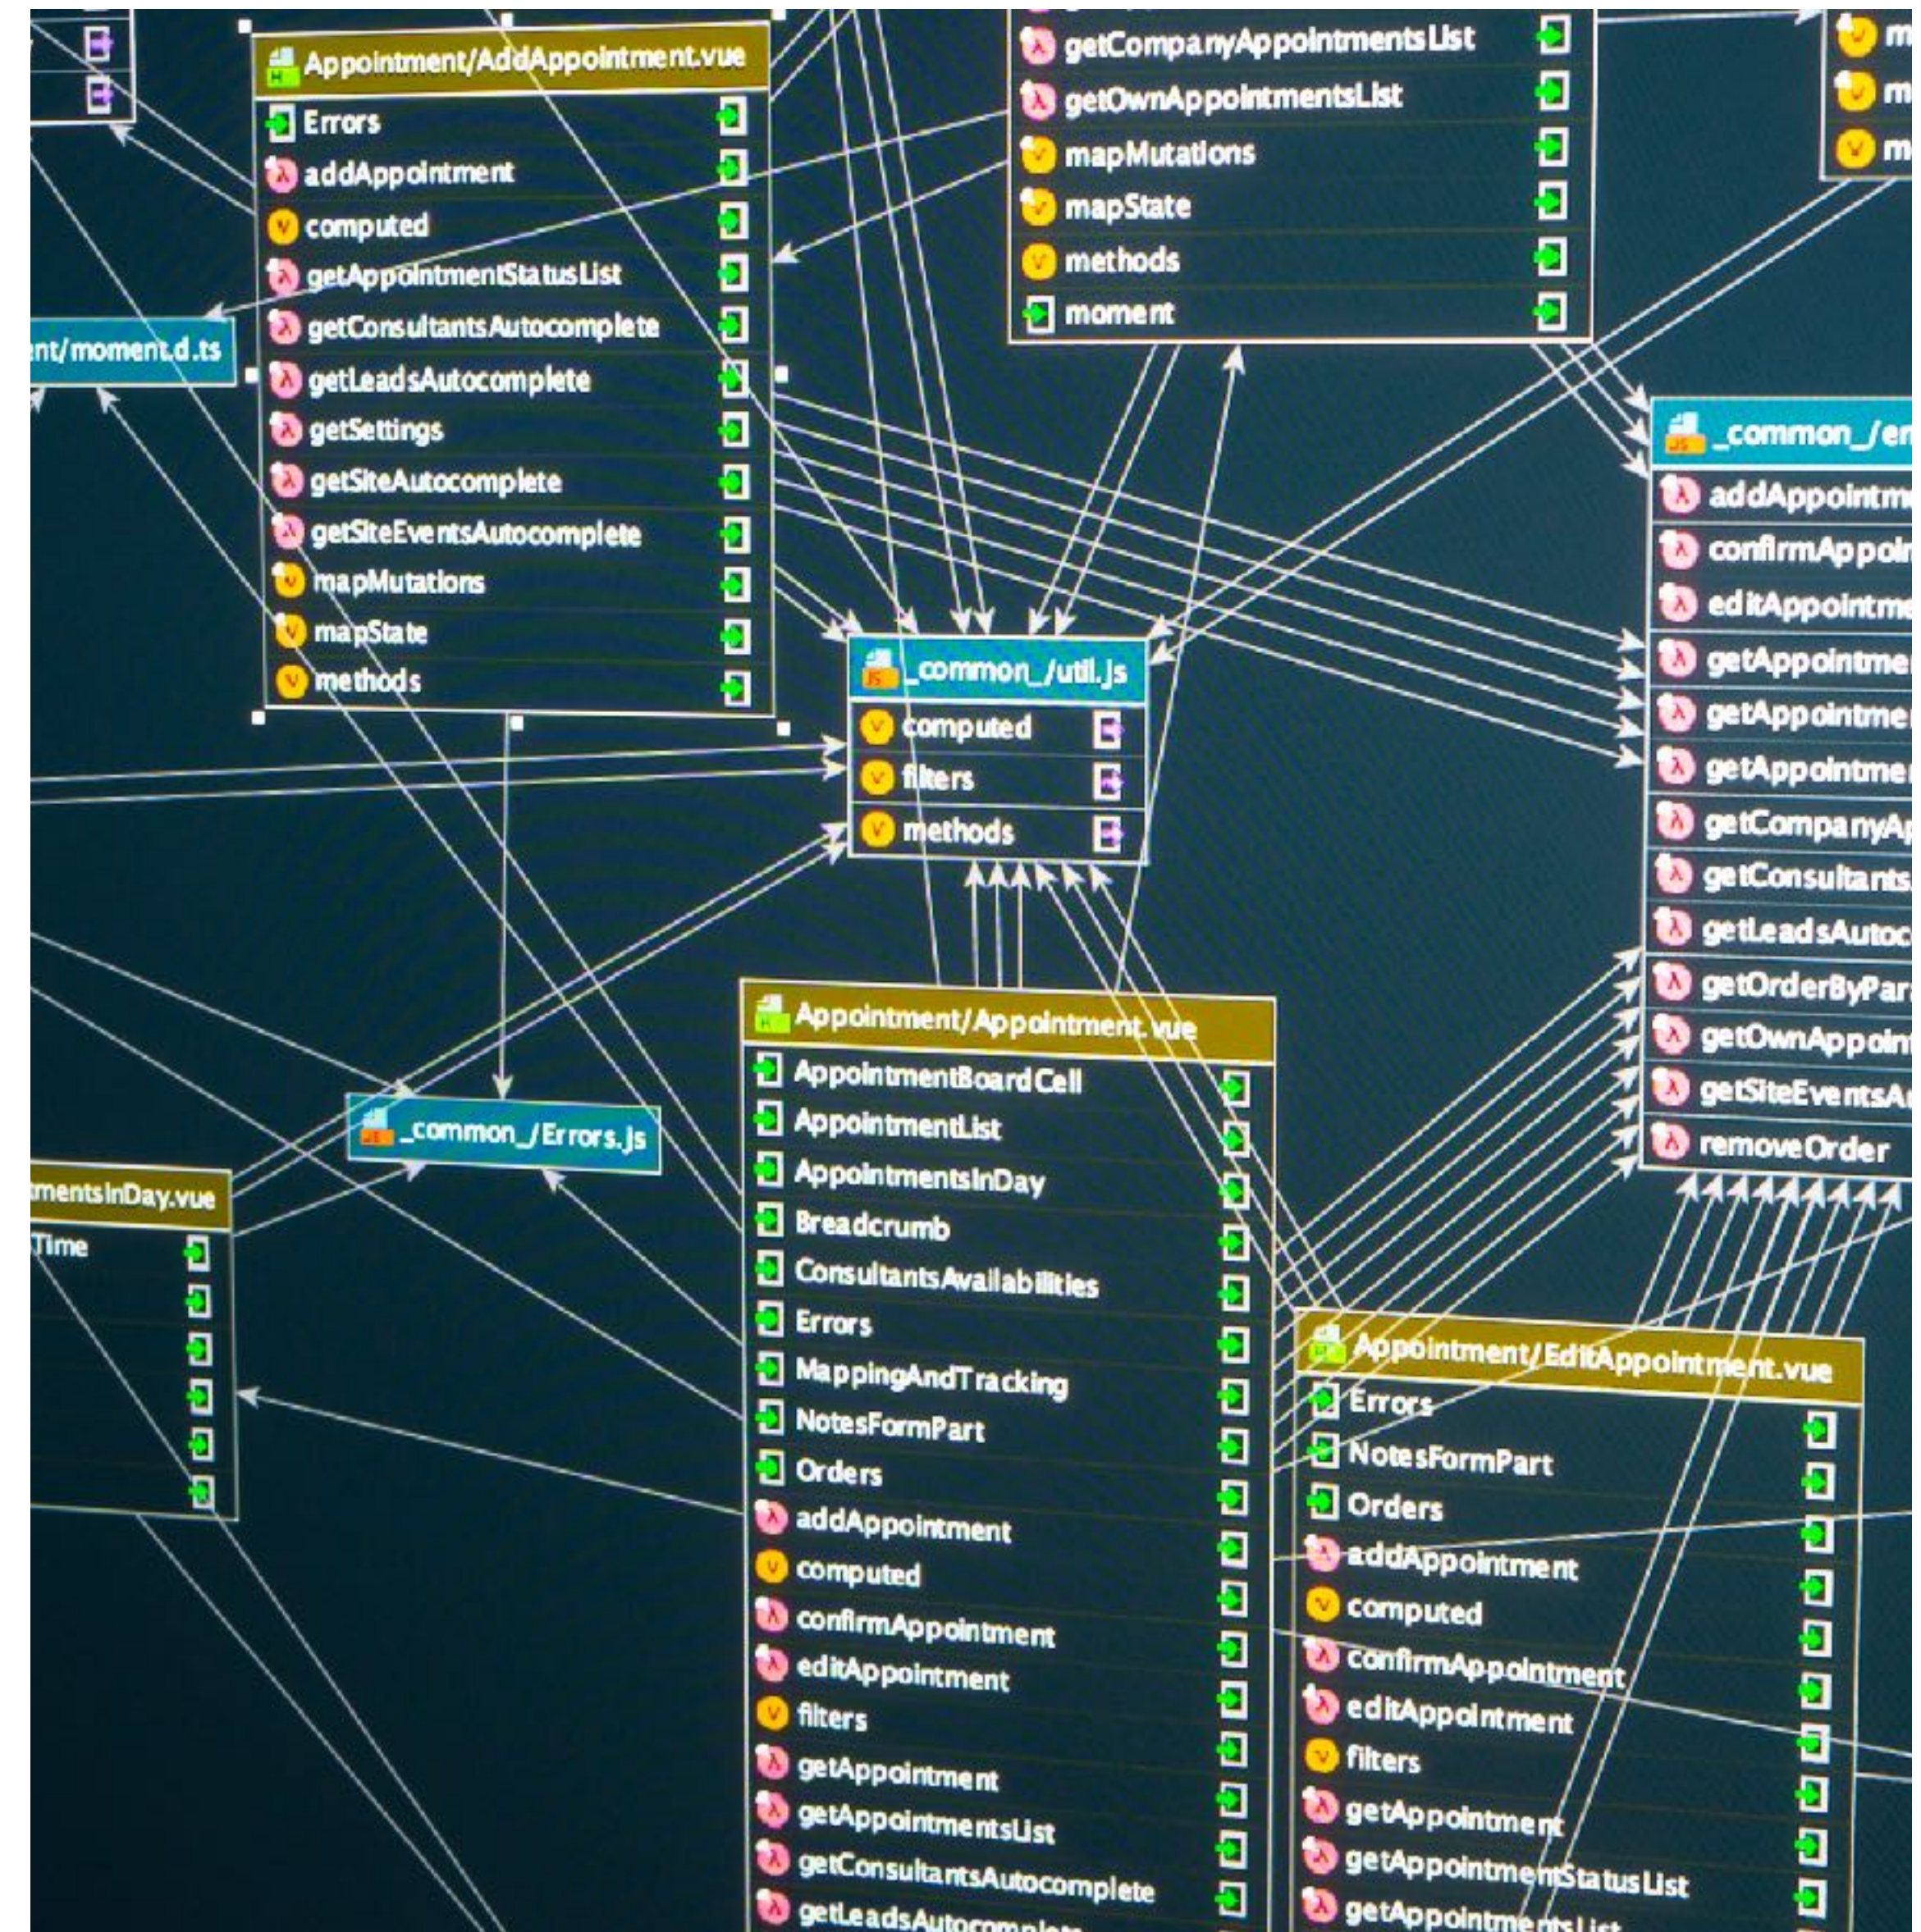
Appointment/AddAppointment.vue
Errors
addAppointment
computed
getAppointmentStatusList
getConsultantsAutocomplete
getLeadsAutocomplete
getSettings
getSiteAutocomplete
getSiteEventsAutocomplete
mapMutations
mapState
methods

getCompanyAppointmentsList
getOwnAppointmentsList
mapMutations
mapState
methods
moment

m
m
m

nt/moment.d.ts

_common_/util.js
computed
filters
methods

_common_/en
addAppointm
confirmAppoi
editAppointme
getAppointme
getAppointme
getAppointme
getCompanyA
getConsultants
getLeadsAuto
getOrderByPar
getOwnAppoin
getSiteEventsA
removeOrder

_common_/Errors.js

mentsInDay.vue
Time

Appointment/Appointment.vue
AppointmentBoardCell
AppointmentList
AppointmentsInDay
Breadcrumb
ConsultantsAvailabilities
Errors
MappingAndTracking
NotesFormPart
Orders
addAppointment
computed
confirmAppointment
editAppointment
filters
getAppointment
getAppointmentsList
getConsultantsAutocomplete
getLeadsAutocomplete

Appointment/EditAppointment.vue
Errors
NotesFormPart
Orders
addAppointment
computed
confirmAppointment
editAppointment
filters
getAppointment
getAppointmentStatusList
getAppointmentsList